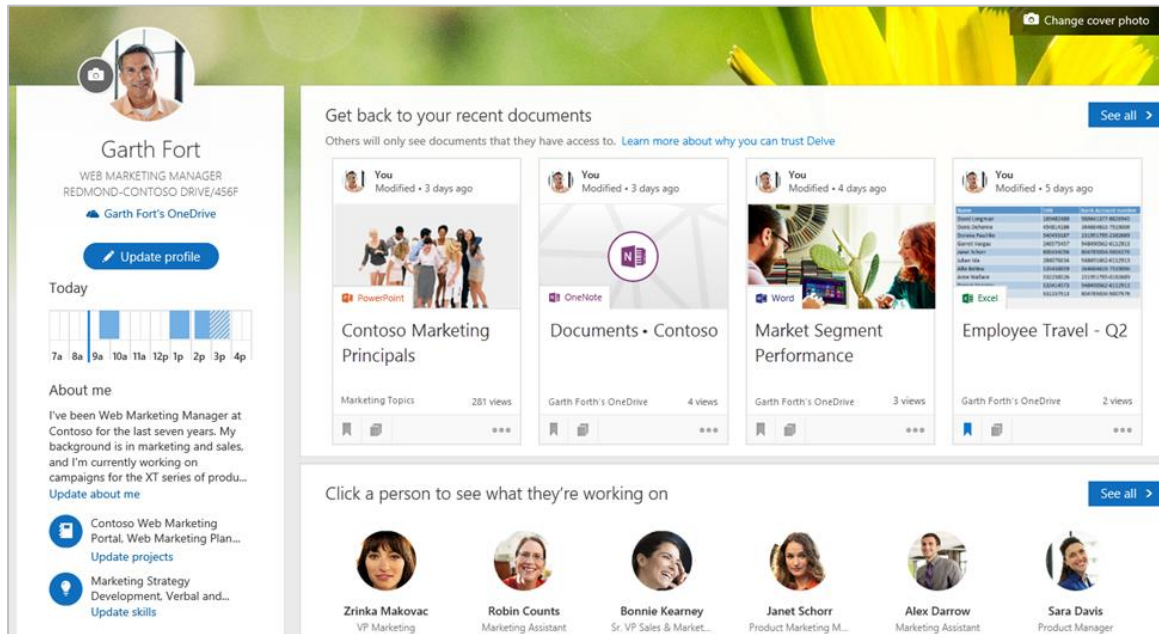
Change cover photo

Garth Fort

WEB MARKETING MANAGER
REDMOND-CONTOSO DRIVE/456F

Garth Fort's OneDrive

Update profile

Today

7a 8a 9a 10a 11a 12p 1p 2p 3p 4p

About me

I've been Web Marketing Manager at Contoso for the last seven years. My background is in marketing and sales, and I'm currently working on campaigns for the XT series of produ...

Update about me

Contoso Web Marketing Portal, Web Marketing Plan...

Update projects

Marketing Strategy Development, Verbal and...

Update skills

Get back to your recent documents

See all

Others will only see documents that they have access to. Learn more about why you can trust Delve

You
Modified • 3 days ago

PowerPoint

Contoso Marketing Principals

Marketing Topics 281 views

You
Modified • 3 days ago

OneNote

Documents • Contoso

Garth Forth's OneDrive 4 views

You
Modified • 4 days ago

Word

Market Segment Performance

Garth Forth's OneDrive 3 views

You
Modified • 5 days ago

Excel

Employee Travel - Q2

Garth Forth's OneDrive 2 views

Click a person to see what they're working on

See all

Zrinka Makovac
VP Marketing

Robin Counts
Marketing Assistant

Bonnie Kearney
Sr. VP Sales & Market...

Janet Schorr
Product Marketing M...

Alex Darrow
Marketing Assistant

Sara Davis
Product Manager